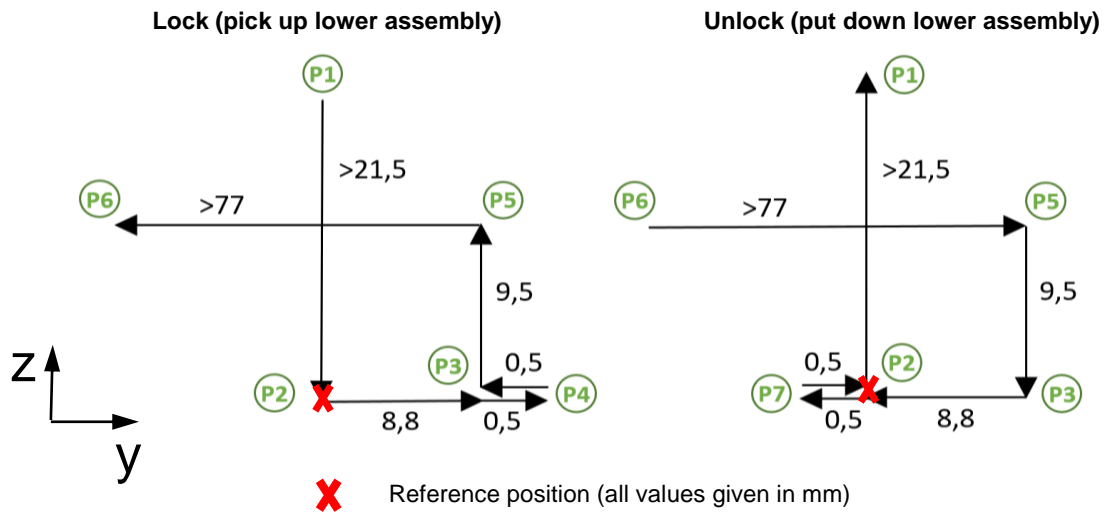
Lock (pick up lower assembly)

P1

>21,5

P6

>77

P5

9,5

P3

0,5

P2

P4

8,8

0,5

Unlock (put down lower assembly)

P1

>21,5

P6

>77

P5

9,5

0,5

P2

P7

P3

0,5

8,8

z

y

Reference position (all values given in mm)